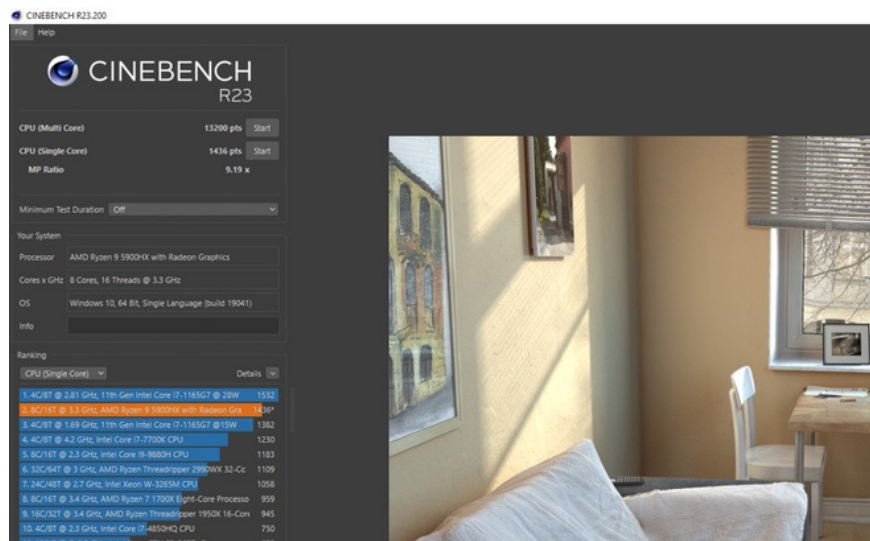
CINEBENCH R23.200

File Help

CINEBENCH R23

CPU (Multi Core) 13200 pts Start

CPU (Single Core) 1436 pts Start

MP Ratio 9.19 x

Minimum Test Duration Off

Your System

Processor AMD Ryzen 9 5900HX with Radeon Graphics

Cores x GHz 8 Cores, 16 Threads @ 3.3 GHz

OS Windows 10, 64 Bit, Single Language (build 19041)

Info

Ranking

CPU (Single Core) Details

1. 4C/8T @ 2.81 GHz, 11th Gen Intel Core i7-1165G7 @ 28W 1532
2. 8C/16T @ 3.3 GHz, AMD Ryzen 9 5900HX with Radeon Gra 1436*
3. 4C/8T @ 1.69 GHz, 11th Gen Intel Core i7-1165G7 @15W 1382
4. 4C/8T @ 4.2 GHz, Intel Core i7-7700K CPU 1230
5. 8C/16T @ 2.3 GHz, Intel Core i9-9880H CPU 1183
6. 32C/64T @ 3 GHz, AMD Ryzen Threadripper 2990WX 32-Co 1109
7. 24C/48T @ 2.7 GHz, Intel Xeon W-3265M CPU 1058
8. 8C/16T @ 3.4 GHz, AMD Ryzen 7 1700X Eight-Core Processo 959
9. 16C/32T @ 3.4 GHz, AMD Ryzen Threadripper 1950X 16-Core 945
10. 4C/8T @ 2.3 GHz, Intel Core i7-4850HQ CPU 750
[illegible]